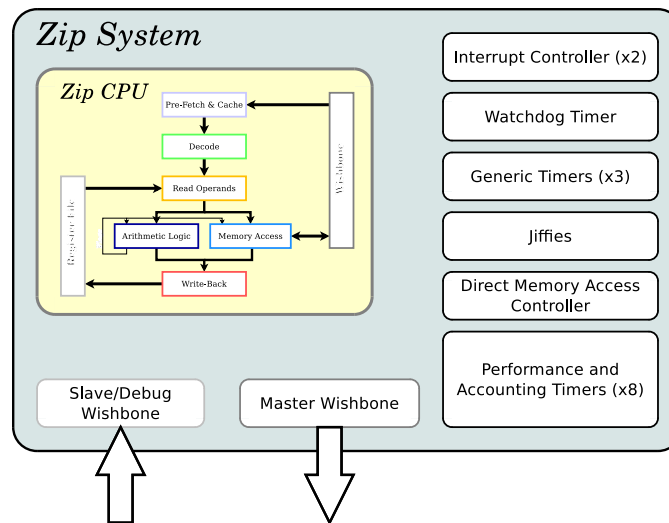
Zip System

Zip CPU

Pre-Fetch & Cache

Decode

Read Operands

Arithmetic Logic

Memory Access

Write-Back

Register File

Wishbone

Interrupt Controller (x2)

Watchdog Timer

Generic Timers (x3)

Jiffies

Direct Memory Access Controller

Performance and Accounting Timers (x8)

Slave/Debug Wishbone

Master Wishbone